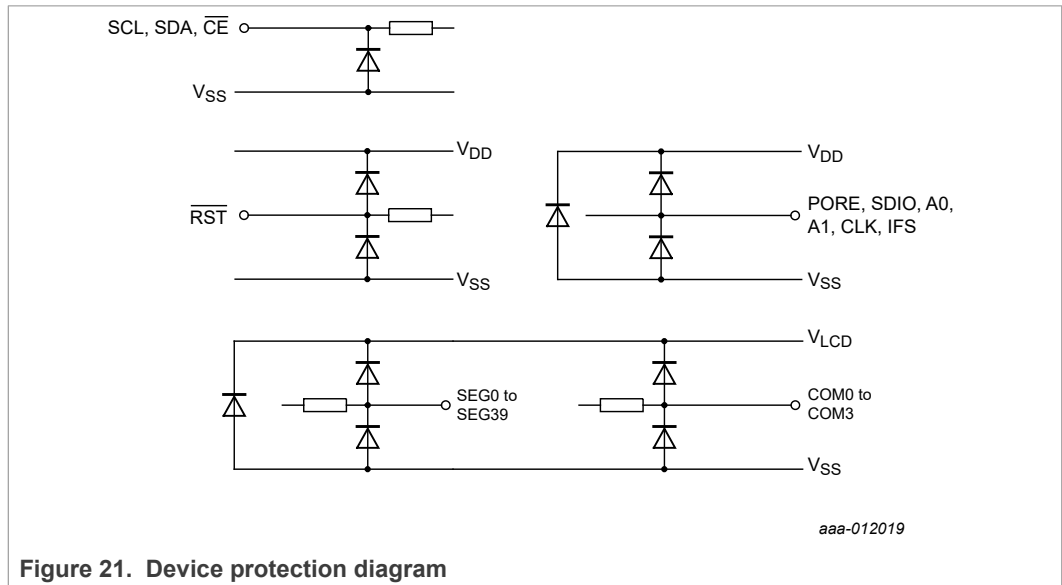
SCL, SDA, $\overline{CE}$

$V_{SS}$

$V_{DD}$

$\overline{RST}$

$V_{SS}$

$V_{DD}$

PORE, SDIO, A0, A1, CLK, IFS

$V_{SS}$

$V_{LCD}$

SEG0 to SEG39

COM0 to COM3

$V_{SS}$

aaa-012019

Figure 21. Device protection diagram